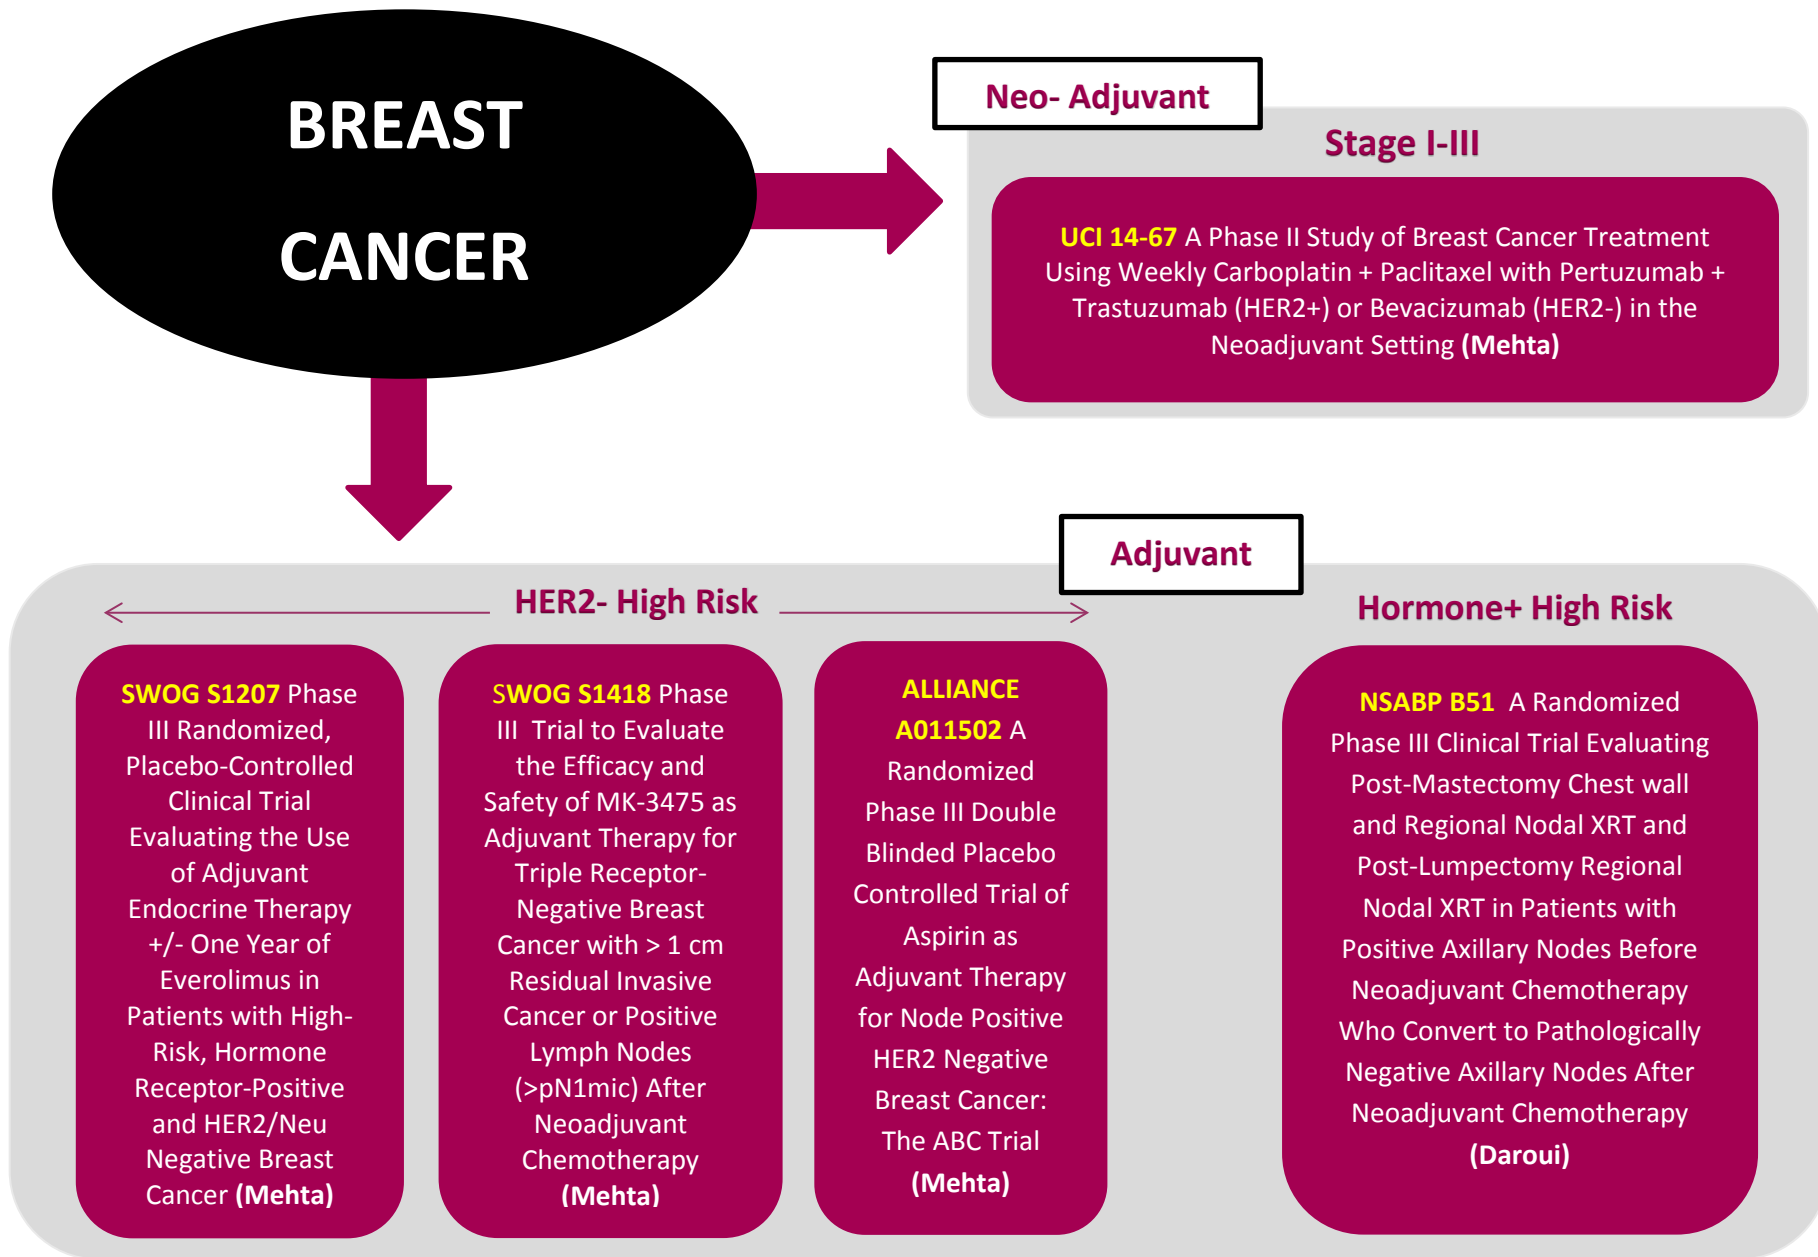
BREAST CANCER

Neo- Adjuvant

Stage I-III

UCI 14-67 A Phase II Study of Breast Cancer Treatment Using Weekly Carboplatin + Paclitaxel with Pertuzumab + Trastuzumab (HER2+) or Bevacizumab (HER2-) in the Neoadjuvant Setting (Mehta)

Adjuvant

HER2- High Risk

Hormone+ High Risk

SWOG S1207 Phase III Randomized, Placebo-Controlled Clinical Trial Evaluating the Use of Adjuvant Endocrine Therapy +/- One Year of Everolimus in Patients with High-Risk, Hormone Receptor-Positive and HER2/Neu Negative Breast Cancer (Mehta)

SWOG S1418 Phase III Trial to Evaluate the Efficacy and Safety of MK-3475 as Adjuvant Therapy for Triple Receptor-Negative Breast Cancer with > 1 cm Residual Invasive Cancer or Positive Lymph Nodes (>pN1mic) After Neoadjuvant Chemotherapy (Mehta)

ALLIANCE A011502 A Randomized Phase III Double Blinded Placebo Controlled Trial of Aspirin as Adjuvant Therapy for Node Positive HER2 Negative Breast Cancer: The ABC Trial (Mehta)

NSABP B51 A Randomized Phase III Clinical Trial Evaluating Post-Mastectomy Chest wall and Regional Nodal XRT and Post-Lumpectomy Regional Nodal XRT in Patients with Positive Axillary Nodes Before Neoadjuvant Chemotherapy Who Convert to Pathologically Negative Axillary Nodes After Neoadjuvant Chemotherapy (Daroui)